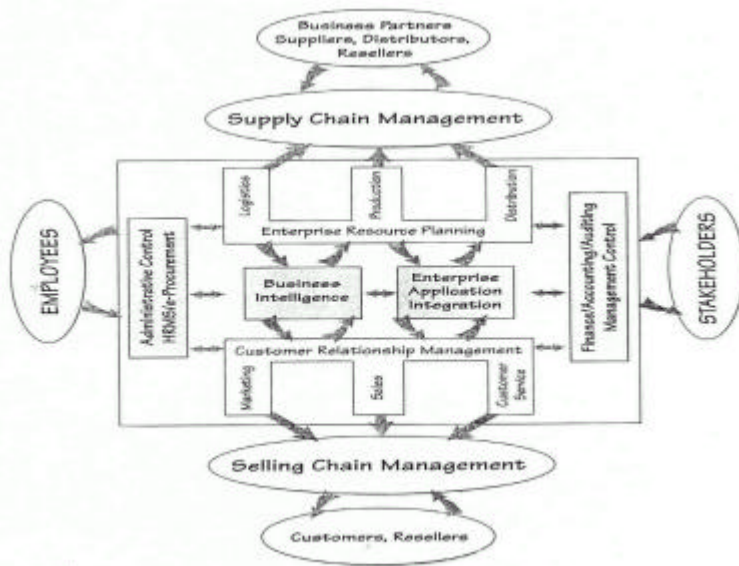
Business Partners
Suppliers, Distributors, Resellers

Supply Chain Management

Logistics

Production

Distribution

Enterprise Resource Planning

EMPLOYEES

Administrative Control
HRMS/e-Procurement

Business Intelligence

Enterprise Application Integration

Finance/Accounting/Auditing
Management Control

STAKEHOLDERS

Customer Relationship Management

Marketing

Sales

Customer Service

Selling Chain Management

Customers, Resellers